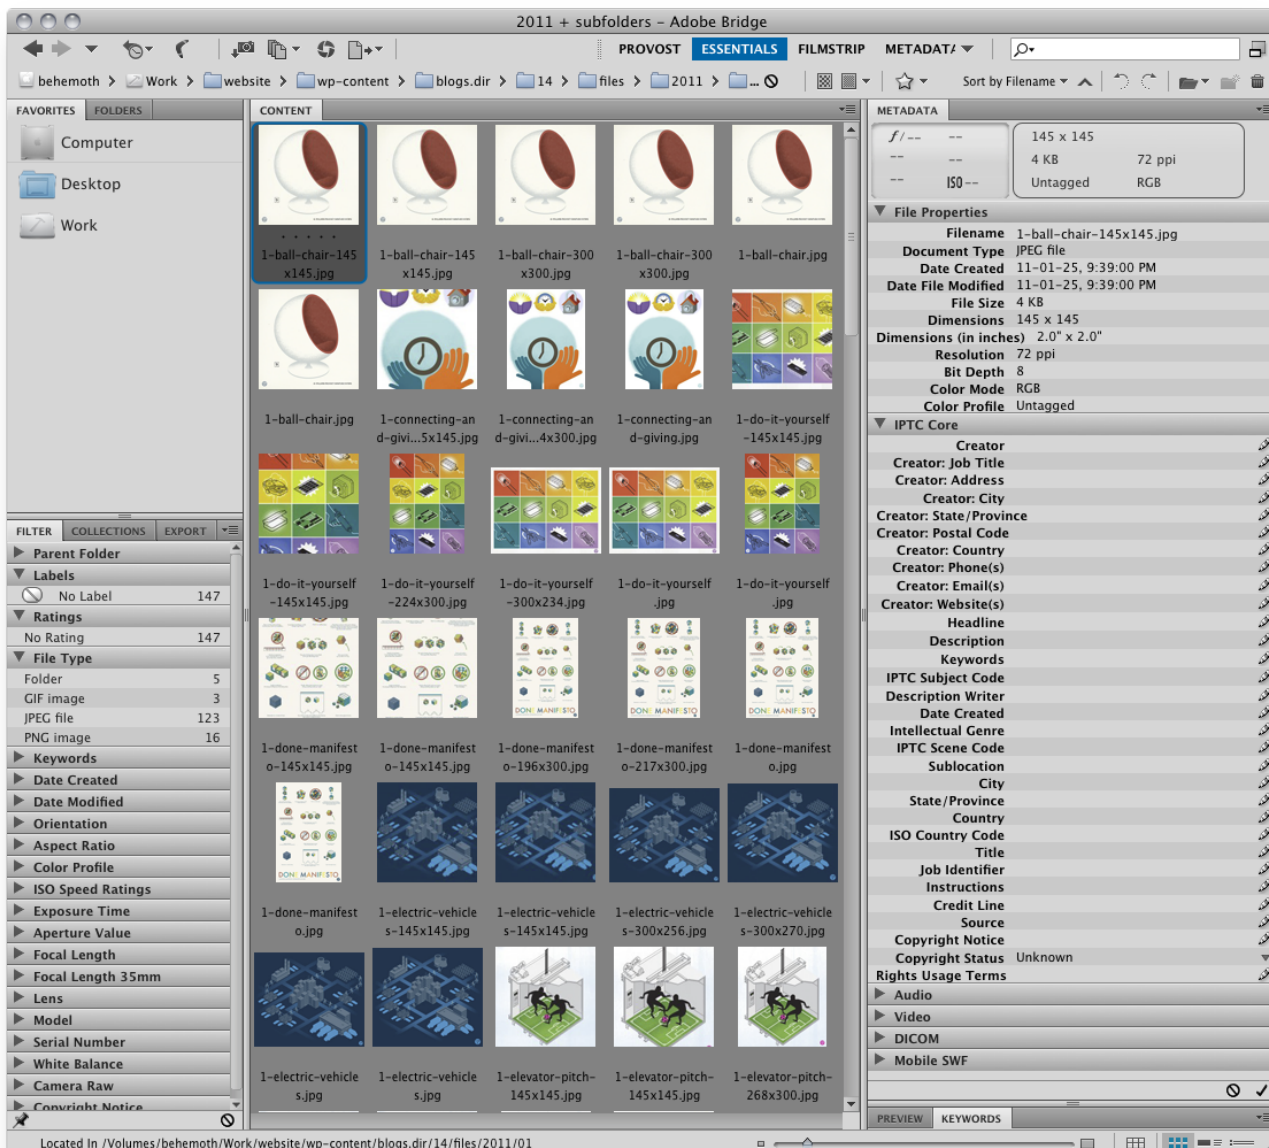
2011 + subfolders – Adobe Bridge

PROVOST ESSENTIALS FILMSTRIP METADATA

behemoth > Work > website > wp-content > blogs.dir > 14 > files > 2011 > ...

Sort by Filename

FAVORITES FOLDERS

Computer
Desktop
Work

CONTENT

1-ball-chair-145x145.jpg
1-ball-chair-145x145.jpg
1-ball-chair-300x300.jpg
1-ball-chair-300x300.jpg
1-ball-chair.jpg
1-ball-chair.jpg
1-connecting-and-givi...5x145.jpg
1-connecting-and-givi...4x300.jpg
1-connecting-and-giving.jpg
1-do-it-yourself-145x145.jpg
1-do-it-yourself-145x145.jpg
1-do-it-yourself-224x300.jpg
1-do-it-yourself-300x234.jpg
1-do-it-yourself.jpg
1-do-it-yourself.jpg
1-done-manifesto-145x145.jpg
1-done-manifesto-145x145.jpg
1-done-manifesto-196x300.jpg
1-done-manifesto-217x300.jpg
1-done-manifesto.jpg
1-done-manifesto.jpg
1-electric-vehicles-145x145.jpg
1-electric-vehicles-145x145.jpg
1-electric-vehicles-300x256.jpg
1-electric-vehicles-300x270.jpg
1-electric-vehicles.jpg
1-electric-vehicles.jpg
1-elevator-pitch-145x145.jpg
1-elevator-pitch-145x145.jpg
1-elevator-pitch-268x300.jpg

FILTER COLLECTIONS EXPORT

Parent Folder
Labels
No Label 147
Ratings
No Rating 147
File Type
Folder 5
GIF image 3
JPEG file 123
PNG image 16
Keywords
Date Created
Date Modified
Orientation
Aspect Ratio
Color Profile
ISO Speed Ratings
Exposure Time
Aperture Value
Focal Length
Focal Length 35mm
Lens
Model
Serial Number
White Balance
Camera Raw
Copyright Notice

METADATA

f/-- -- 145 x 145
-- -- 4 KB 72 ppi
-- ISO-- Untagged RGB

File Properties
Filename 1-ball-chair-145x145.jpg
Document Type JPEG file
Date Created 11-01-25, 9:39:00 PM
Date File Modified 11-01-25, 9:39:00 PM
File Size 4 KB
Dimensions 145 x 145
Dimensions (in inches) 2.0" x 2.0"
Resolution 72 ppi
Bit Depth 8
Color Mode RGB
Color Profile Untagged
IPTC Core
Creator
Creator: Job Title
Creator: Address
Creator: City
Creator: State/Province
Creator: Postal Code
Creator: Country
Creator: Phone(s)
Creator: Email(s)
Creator: Website(s)
Headline
Description
Keywords
IPTC Subject Code
Description Writer
Date Created
Intellectual Genre
IPTC Scene Code
Sublocation
City
State/Province
Country
ISO Country Code
Title
Job Identifier
Instructions
Credit Line
Source
Copyright Notice
Copyright Status Unknown
Rights Usage Terms
Audio
Video
DICOM
Mobile SWF

PREVIEW KEYWORDS

Located In /Volumes/behemoth/Work/website/wp-content/blogs.dir/14/files/2011/01